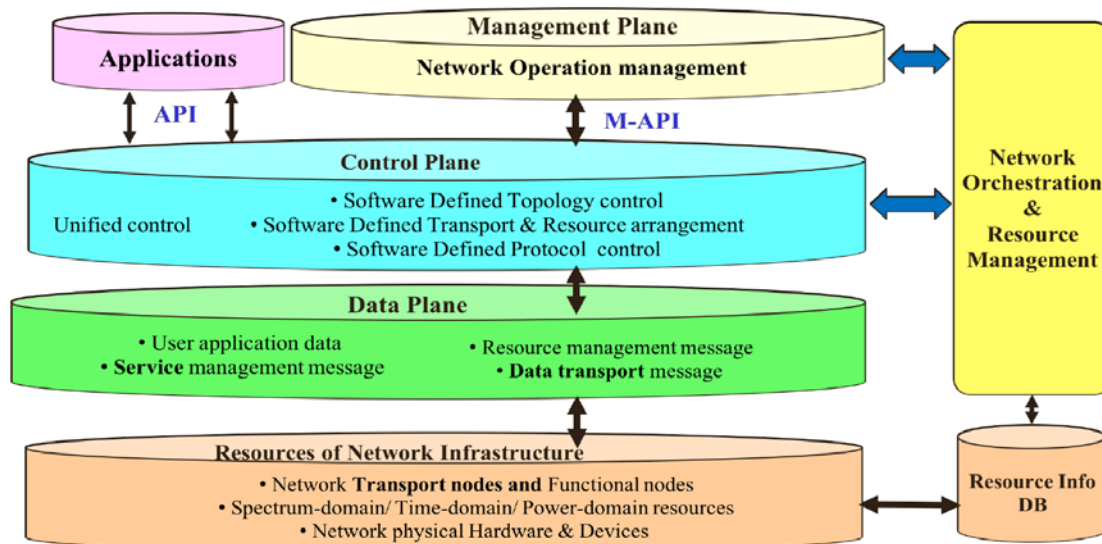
Applications

Management Plane

Network Operation management

API

M-API

Network Orchestration & Resource Management

Control Plane

Unified control

• Software Defined Topology control
• Software Defined Transport & Resource arrangement
• Software Defined Protocol control

Data Plane

• User application data
• Service management message

• Resource management message
• Data transport message

Resources of Network Infrastructure

• Network Transport nodes and Functional nodes
• Spectrum-domain/ Time-domain/ Power-domain resources
• Network physical Hardware & Devices

Resource Info DB